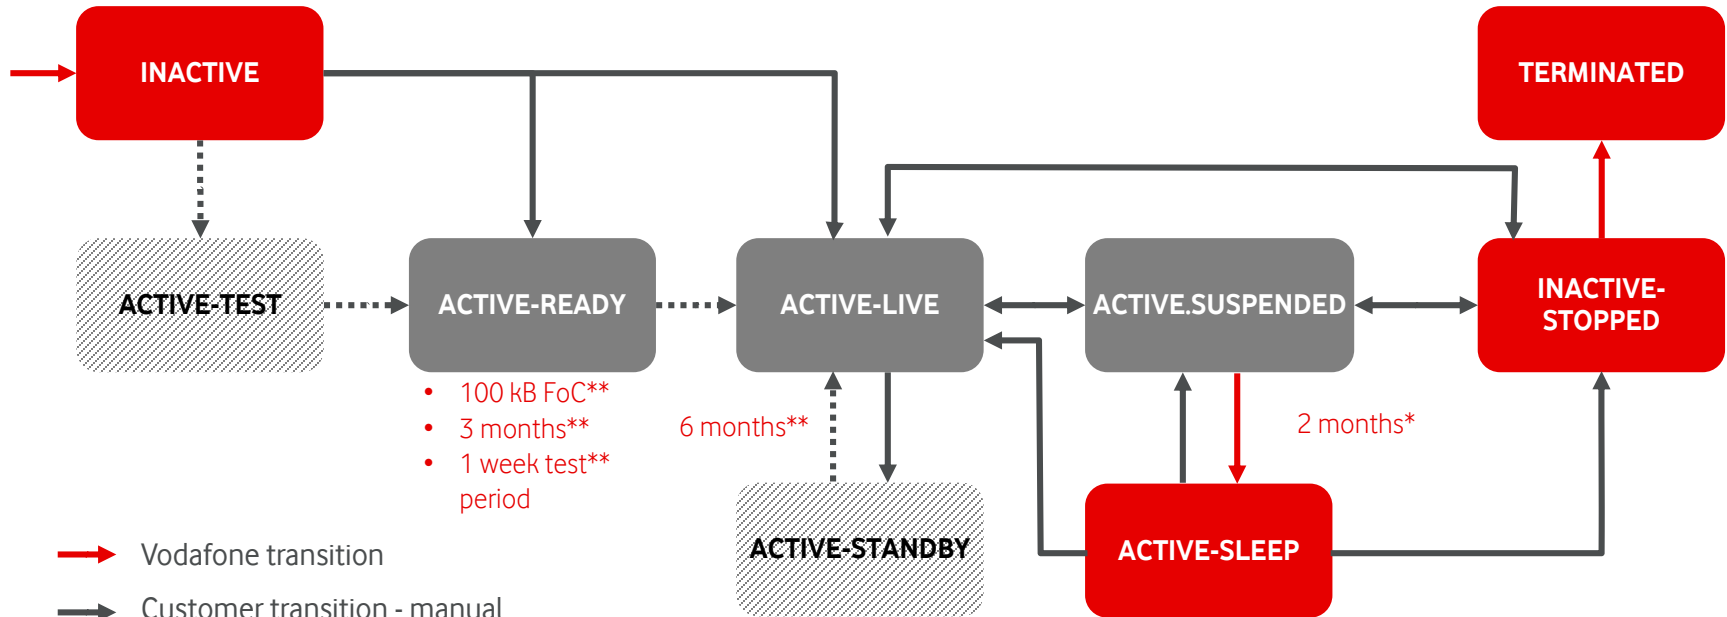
INACTIVE

TERMINATED

ACTIVE-TEST

ACTIVE-READY

ACTIVE-LIVE

ACTIVE.SUSPENDED

INACTIVE-STOPPED

- 100 kB FoC**
- 3 months**
- 1 week test** period

6 months**

2 months*

ACTIVE-STANDBY

ACTIVE-SLEEP

Vodafone transition

Customer transition - manual